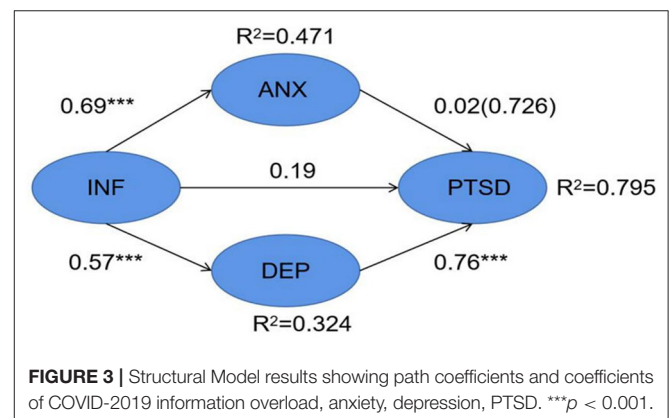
$R^2$=0.471

0.69***

ANX

0.02(0.726)

INF

0.19

PTSD

$R^2$=0.795

0.57***

DEP

0.76***

$R^2$=0.324

**FIGURE 3 |** Structural Model results showing path coefficients and coefficients of COVID-2019 information overload, anxiety, depression, PTSD. ***$p$ < 0.001.